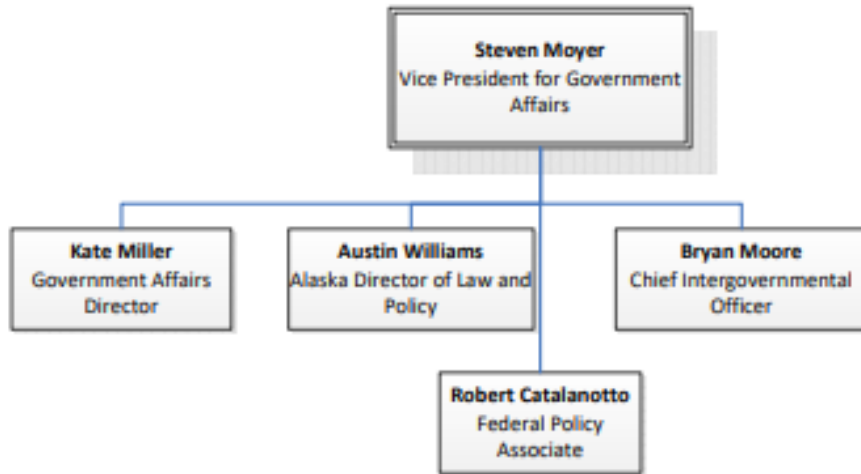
**Steven Moyer**
Vice President for Government Affairs

**Kate Miller**
Government Affairs Director

**Austin Williams**
Alaska Director of Law and Policy

**Bryan Moore**
Chief Intergovernmental Officer

**Robert Catalanotto**
Federal Policy Associate